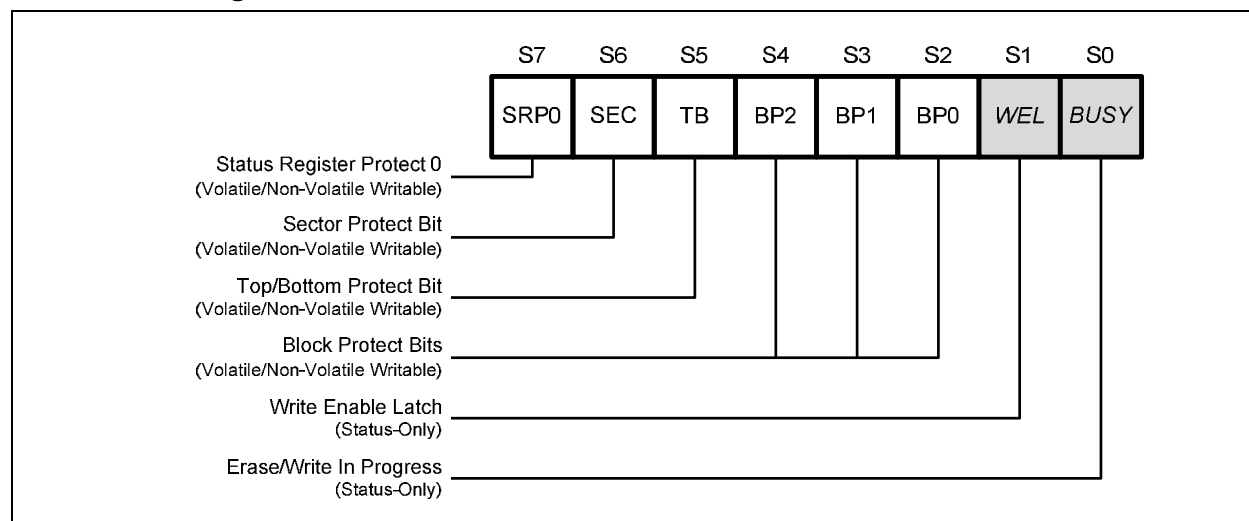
| S7 | S6 | S5 | S4 | S3 | S2 | S1 | S0 |
|---|---|---|---|---|---|---|---|
| SRP0 | SEC | TB | BP2 | BP1 | BP0 | WEL | BUSY |

Status Register Protect 0
(Volatile/Non-Volatile Writable)

Sector Protect Bit
(Volatile/Non-Volatile Writable)

Top/Bottom Protect Bit
(Volatile/Non-Volatile Writable)

Block Protect Bits
(Volatile/Non-Volatile Writable)

Write Enable Latch
(Status-Only)

Erase/Write In Progress
(Status-Only)